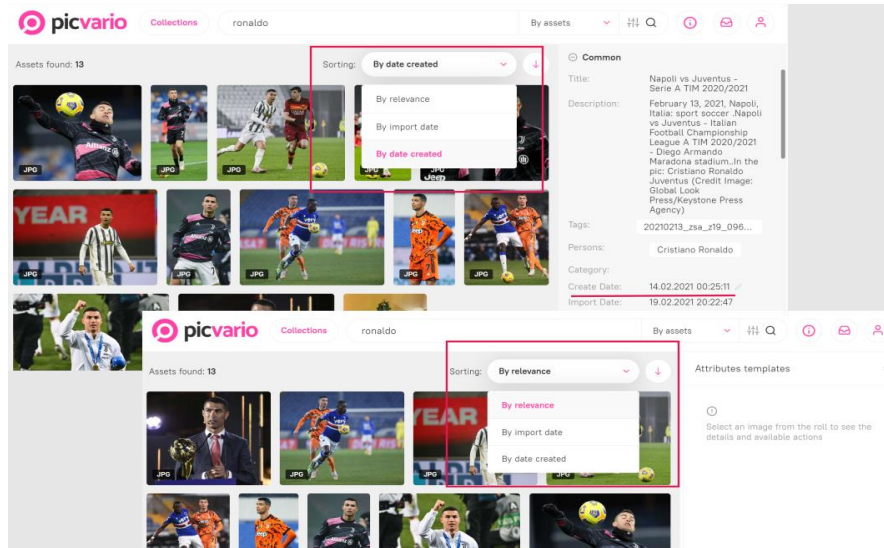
picvario Collections ronaldo By assets

Assets found: 13

Sorting: By date created

By relevance
By import date
By date created

JPG JPG JPG JPG JPG JPG JPG JPG JPG

Common

Title: Napoli vs Juventus - Serie A TIM 2020/2021

Description: February 13, 2021, Napoli, Italia: sport soccer .Napoli vs Juventus - Italian Football Championship League A TIM 2020/2021 - Diego Armando Maradona stadium..In the pic: Cristiano Ronaldo Juventus (Credit Image: Global Look Press/Keystone Press Agency)

Tags: 20210213_zsa_z19_096...

Persons: Cristiano Ronaldo

Category:

Create Date: 14.02.2021 00:25:11

Import Date: 19.02.2021 20:22:47

picvario Collections ronaldo By assets

Assets found: 13

Sorting: By relevance

By relevance
By import date
By date created

JPG JPG JPG

Attributes templates

Select an image from the roll to see the details and available actions